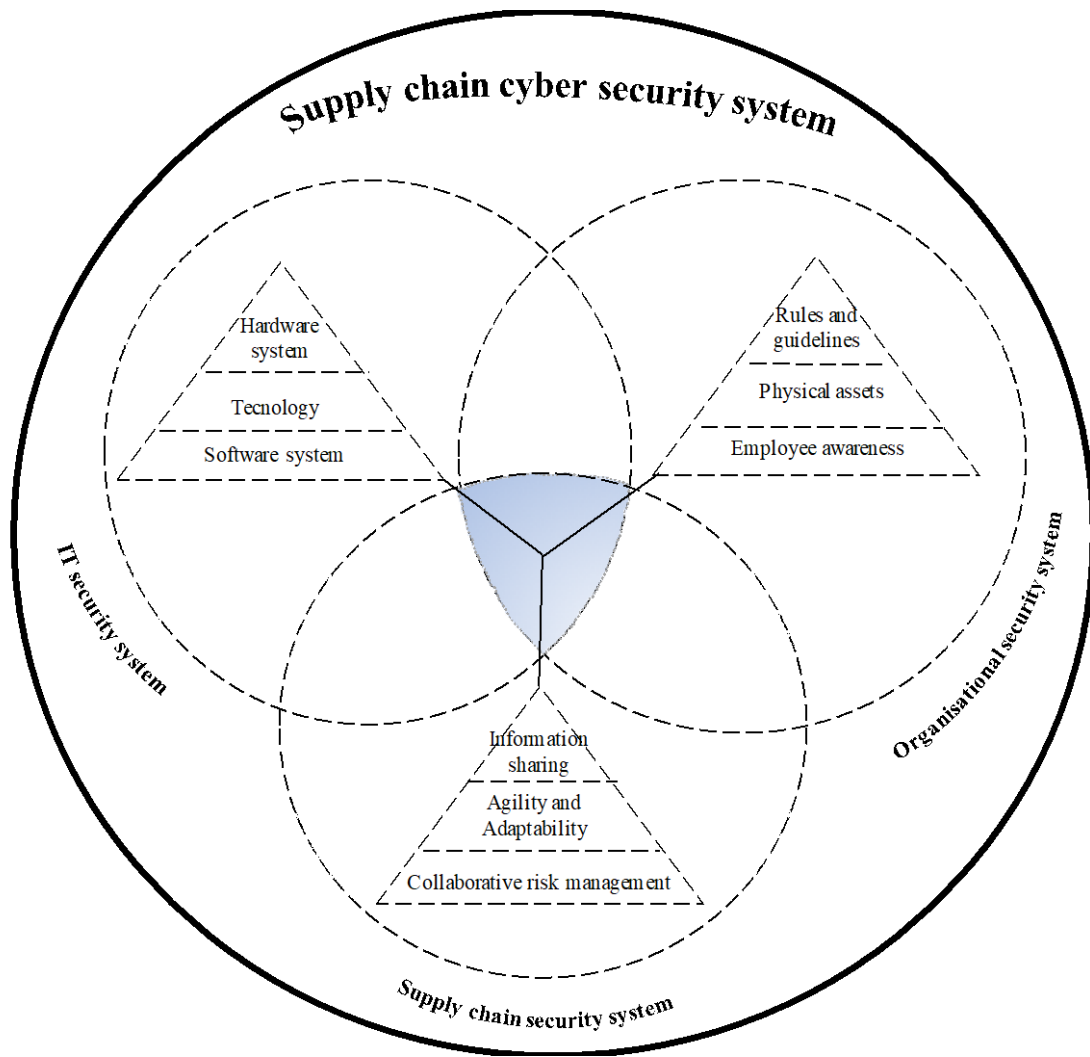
Supply chain cyber security system

Hardware system

Tecnology

Software system

Rules and guidelines

Physical assets

Employee awareness

IT security system

Organisational security system

Information sharing

Agility and Adaptability

Collaborative risk management

Supply chain security system